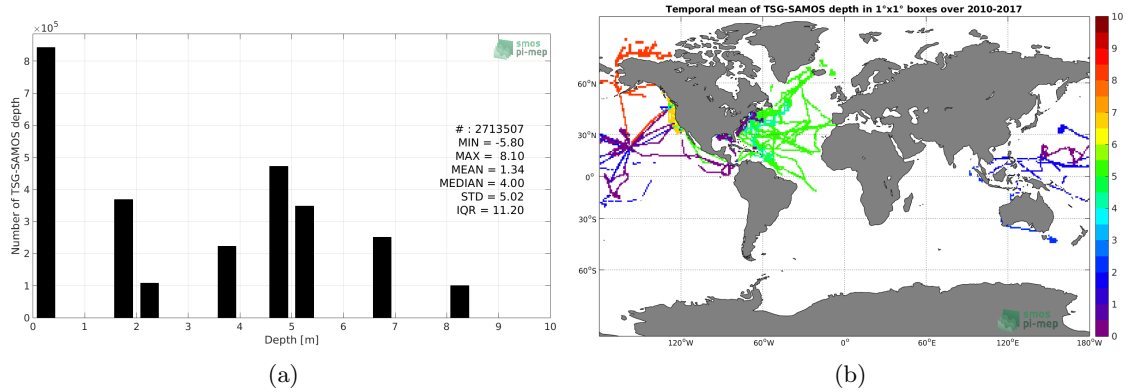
$\times10^5$

smos pi-mep

Number of TSG-SAMOS depth

8
7
6
5
4
3
2
1
0

# : 2713507
MIN = -5.80
MAX = 8.10
MEAN = 1.34
MEDIAN = 4.00
STD = 5.02
IQR = 11.20

0 1 2 3 4 5 6 7 8 9 10
Depth [m]

(a)

Temporal mean of TSG-SAMOS depth in 1°x1° boxes over 2010-2017

60°N
30°N
0°
30°S
60°S

120°W 60°W 0° 60°E 120°E 180°W

10
9
8
7
6
5
4
3
2
1
0

smos pi-mep

(b)